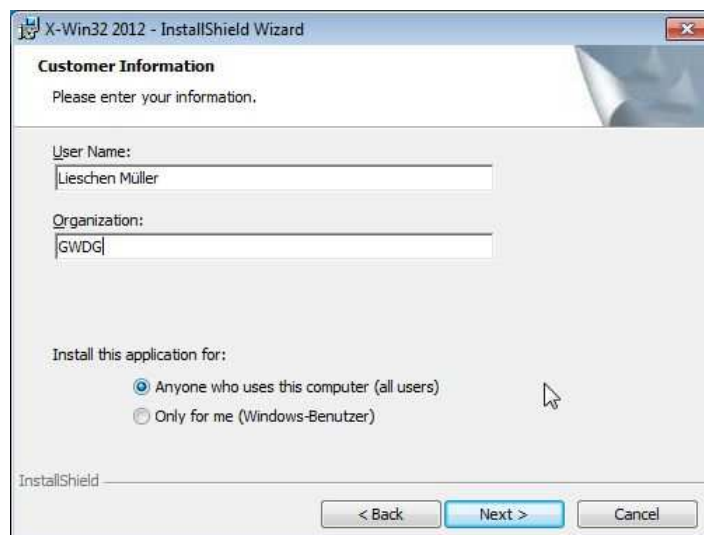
X-Win32 2012 - InstallShield Wizard

Customer Information

Please enter your information.

User Name:

Lieschen Müller

Organization:

GWDG

Install this application for:

Anyone who uses this computer (all users)

Only for me (Windows-Benutzer)

InstallShield

< Back

Next >

Cancel